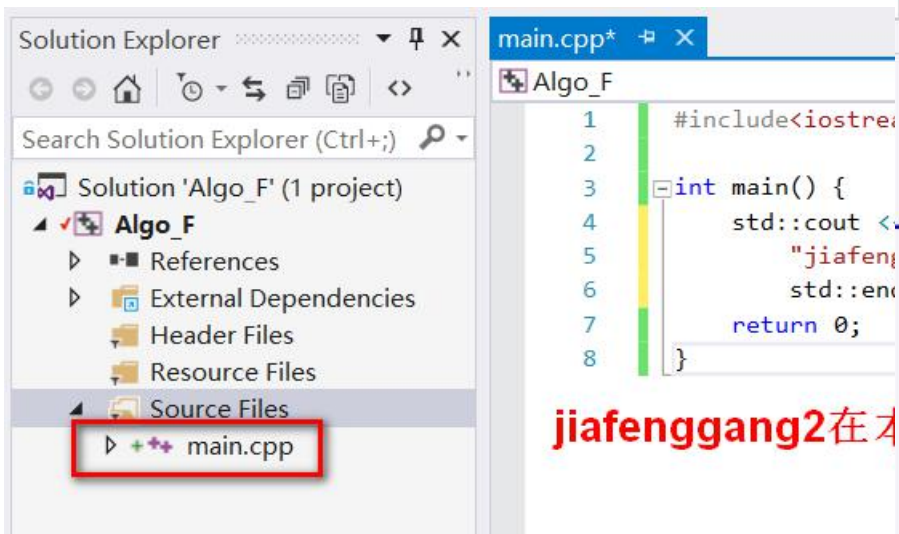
Solution Explorer

Search Solution Explorer (Ctrl+;)

Solution 'Algo_F' (1 project)
Algo_F
References
External Dependencies
Header Files
Resource Files
Source Files
main.cpp

main.cpp*

Algo_F

1 #include<iostrea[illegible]
2
3 int main() {
4 std::cout <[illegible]
5 "jiafeng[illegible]
6 std::end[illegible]
7 return 0;
8 }

jiafenggang2在本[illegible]